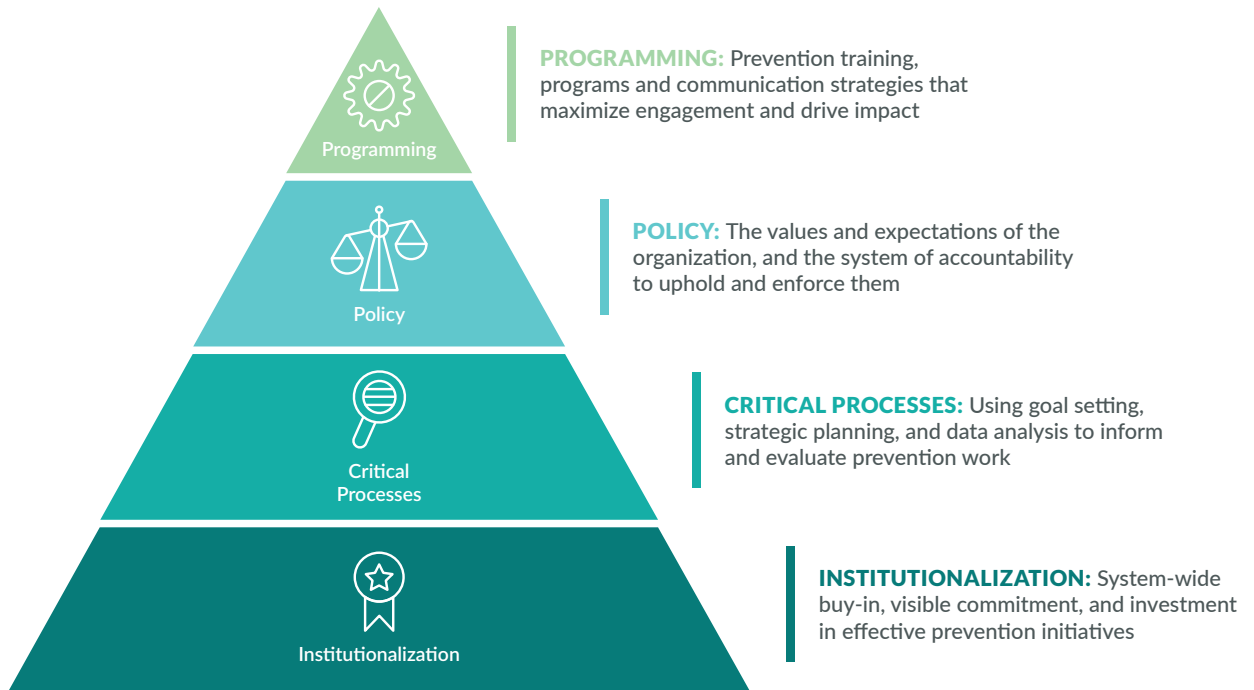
Programming

PROGRAMMING: Prevention training, programs and communication strategies that maximize engagement and drive impact

Policy

POLICY: The values and expectations of the organization, and the system of accountability to uphold and enforce them

Critical Processes

CRITICAL PROCESSES: Using goal setting, strategic planning, and data analysis to inform and evaluate prevention work

Institutionalization

INSTITUTIONALIZATION: System-wide buy-in, visible commitment, and investment in effective prevention initiatives